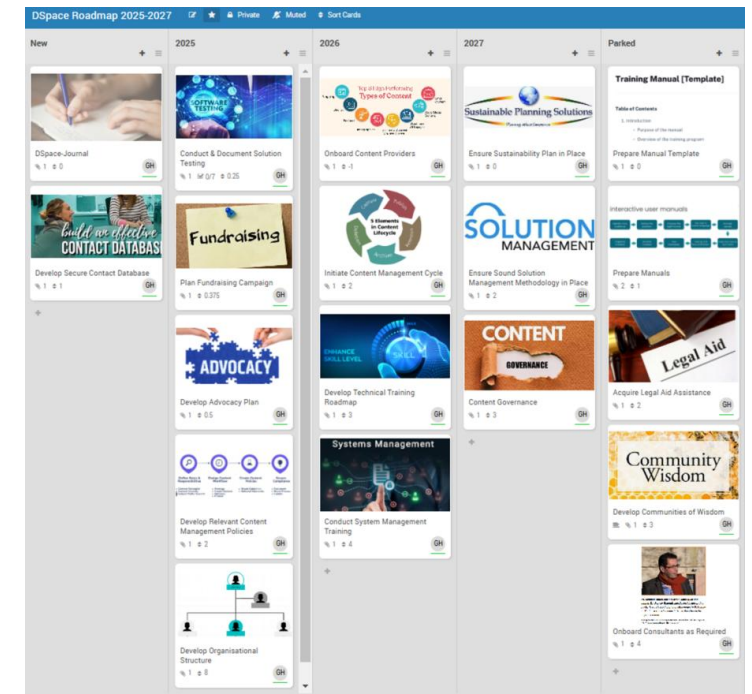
DSpace Roadmap 2025-2027 ★ Private Muted Sort Cards

New
+ ≡

DSpace-Journal
1 0
GH

build an effective CONTACT DATABASE
Develop Secure Contact Database
1 1
GH

+

2025
+ ≡

SOFTWARE TESTING
Conduct & Document Solution Testing
1 0/7 0.25
GH

Fundraising
Plan Fundraising Campaign
1 0.375
GH

ADVOCACY
Develop Advocacy Plan
1 0.5
GH

Develop Relevant Content Management Policies
1 2
GH

Develop Organisational Structure
1 8
GH

2026
+ ≡

Types of Content
Onboard Content Providers
1 -1
GH

5 Elements in Content Lifecycle
Initiate Content Management Cycle
1 2
GH

ENHANCE SKILL LEVEL
SKILL
Develop Technical Training Roadmap
1 3
GH

Systems Management
Conduct System Management Training
1 4
GH

+

2027
+ ≡

Sustainable Planning Solutions
Ensure Sustainability Plan in Place
1 0
GH

SOLUTION MANAGEMENT
Ensure Sound Solution Management Methodology in Place
1 2
GH

CONTENT
GOVERNANCE
Content Governance
1 3
GH

+

Parked
+ ≡

Training Manual [Template]
Table of Contents
1. Introduction
Purpose of the manual
Overview of the training program
Prepare Manual Template
1 0
GH

Interactive user manuals
Prepare Manuals
2 1
GH

Legal Aid
Acquire Legal Aid Assistance
1 2
GH

Community Wisdom
Develop Communities of Wisdom
1 3
GH

Onboard Consultants as Required
1 4
GH

+